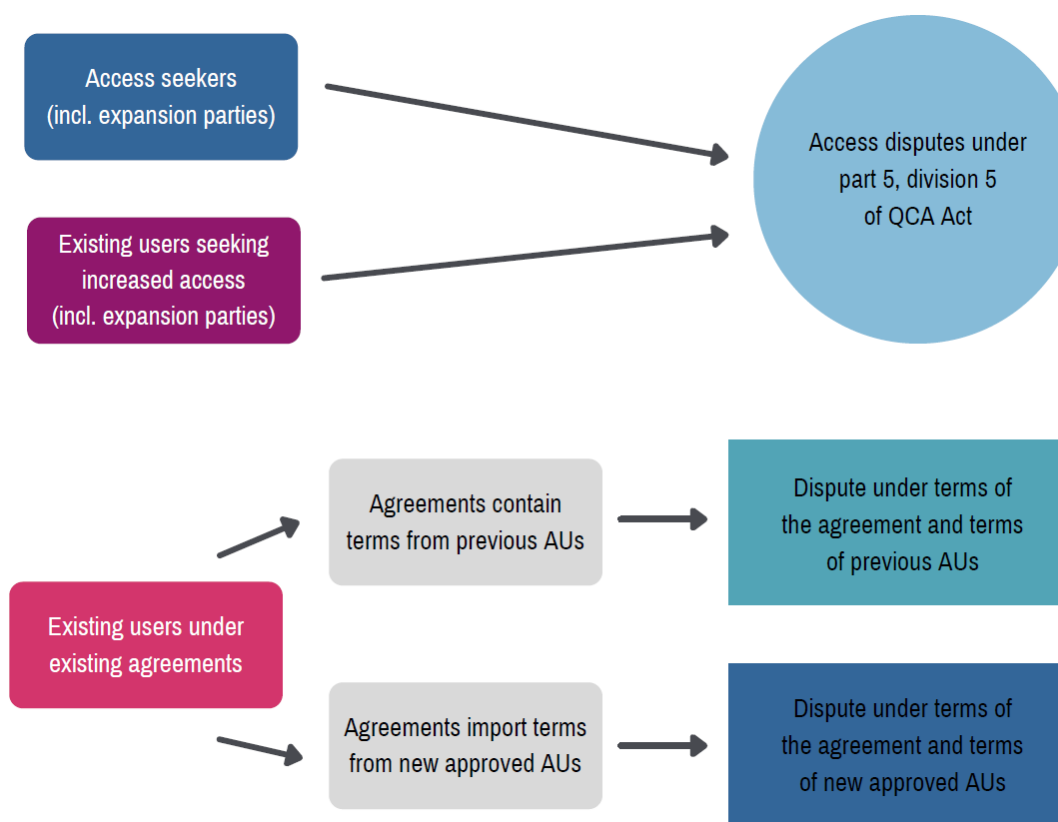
Access seekers
(incl. expansion parties)

Existing users seeking increased access
(incl. expansion parties)

Access disputes under part 5, division 5 of QCA Act

Existing users under existing agreements

Agreements contain terms from previous AUs

Dispute under terms of the agreement and terms of previous AUs

Agreements import terms from new approved AUs

Dispute under terms of the agreement and terms of new approved AUs